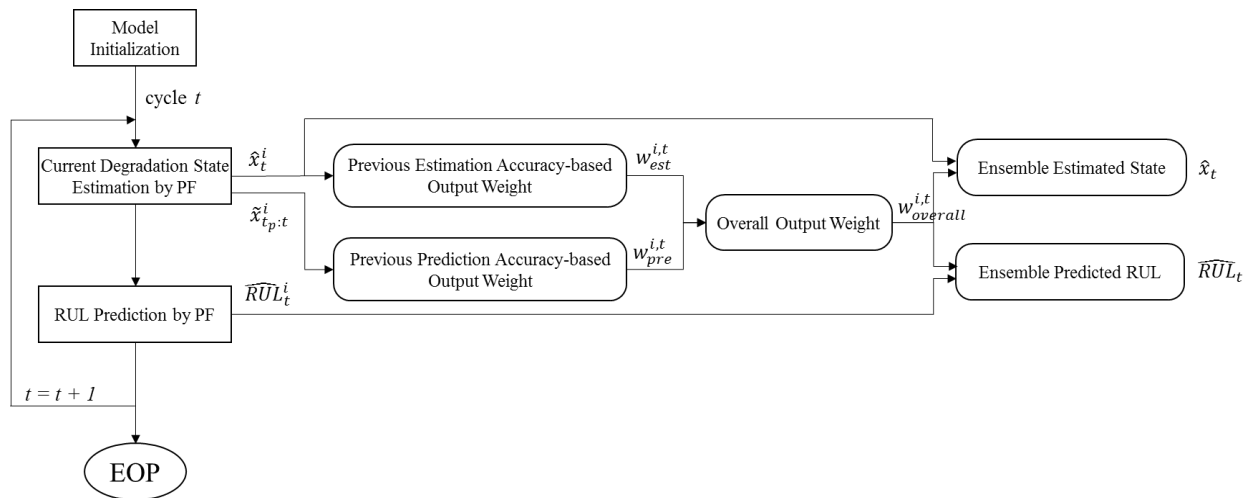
Model Initialization

cycle $t$

Current Degradation State Estimation by PF

$\hat{x}_t^i$

$\tilde{x}_{t_p:t}^i$

Previous Estimation Accuracy-based Output Weight

$w_{est}^{i,t}$

Previous Prediction Accuracy-based Output Weight

$w_{pre}^{i,t}$

Overall Output Weight

$w_{overall}^{i,t}$

Ensemble Estimated State

$\hat{x}_t$

Ensemble Predicted RUL

$\widehat{RUL}_t$

RUL Prediction by PF

$\widehat{RUL}_t^i$

$t = t + 1$

EOP